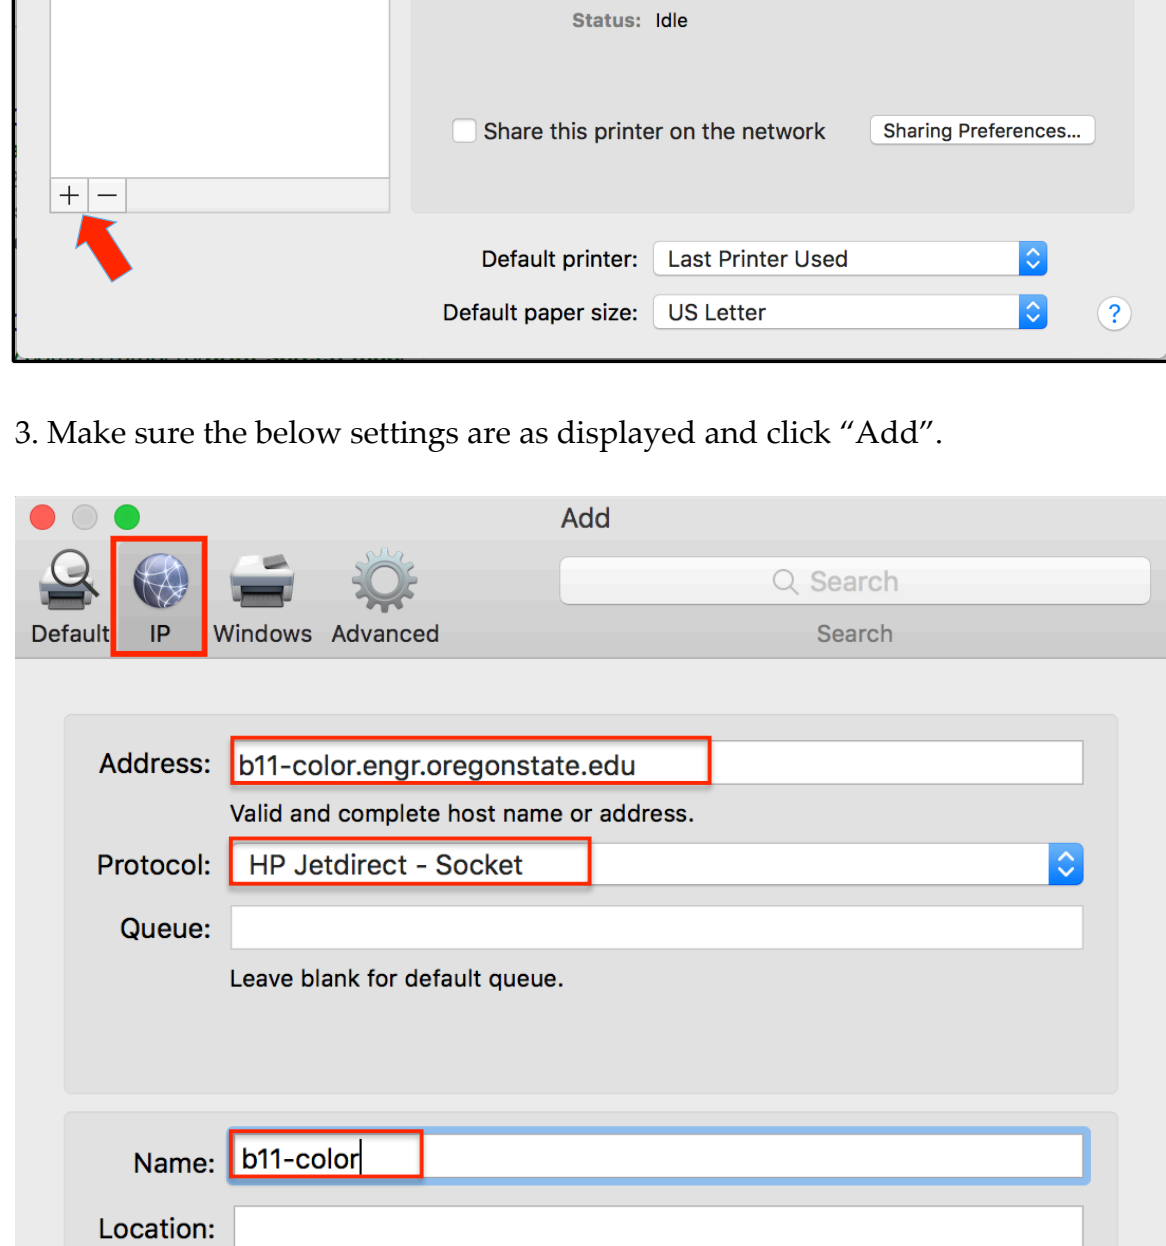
Status: Idle

Share this printer on the network

Sharing Preferences...

+ −

Default printer: Last Printer Used

Default paper size: US Letter

?

3. Make sure the below settings are as displayed and click “Add”.

Add

Default IP Windows Advanced

Search

Search

Address: b11-color.engr.oregonstate.edu

Valid and complete host name or address.

Protocol: HP Jetdirect - Socket

Queue:

Leave blank for default queue.

Name: b11-color

Location: